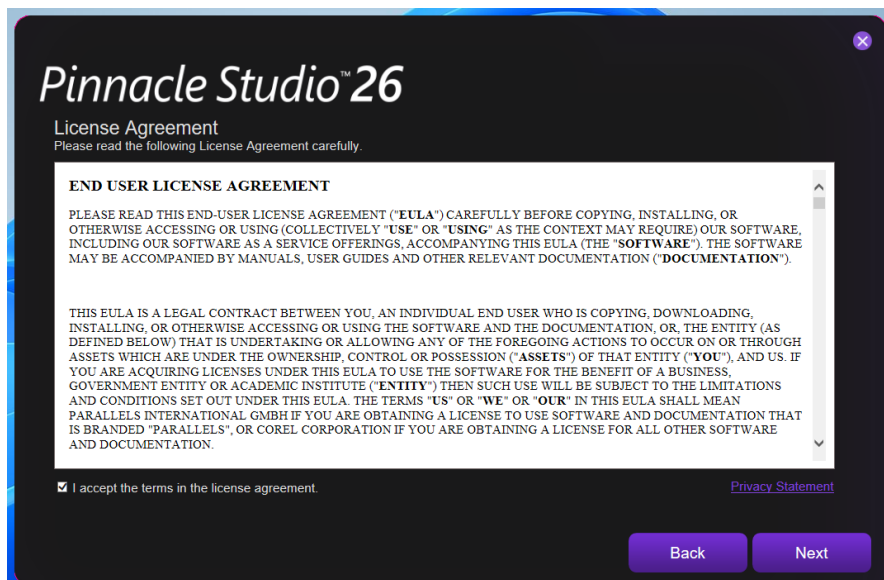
Pinnacle Studio™ 26

License Agreement
Please read the following License Agreement carefully.

END USER LICENSE AGREEMENT

PLEASE READ THIS END-USER LICENSE AGREEMENT ("EULA") CAREFULLY BEFORE COPYING, INSTALLING, OR OTHERWISE ACCESSING OR USING (COLLECTIVELY "USE" OR "USING" AS THE CONTEXT MAY REQUIRE) OUR SOFTWARE, INCLUDING OUR SOFTWARE AS A SERVICE OFFERINGS, ACCOMPANYING THIS EULA (THE "SOFTWARE"). THE SOFTWARE MAY BE ACCOMPANIED BY MANUALS, USER GUIDES AND OTHER RELEVANT DOCUMENTATION ("DOCUMENTATION").

THIS EULA IS A LEGAL CONTRACT BETWEEN YOU, AN INDIVIDUAL END USER WHO IS COPYING, DOWNLOADING, INSTALLING, OR OTHERWISE ACCESSING OR USING THE SOFTWARE AND THE DOCUMENTATION, OR, THE ENTITY (AS DEFINED BELOW) THAT IS UNDERTAKING OR ALLOWING ANY OF THE FOREGOING ACTIONS TO OCCUR ON OR THROUGH ASSETS WHICH ARE UNDER THE OWNERSHIP, CONTROL OR POSSESSION ("ASSETS") OF THAT ENTITY ("YOU"), AND US. IF YOU ARE ACQUIRING LICENSES UNDER THIS EULA TO USE THE SOFTWARE FOR THE BENEFIT OF A BUSINESS, GOVERNMENT ENTITY OR ACADEMIC INSTITUTE ("ENTITY") THEN SUCH USE WILL BE SUBJECT TO THE LIMITATIONS AND CONDITIONS SET OUT UNDER THIS EULA. THE TERMS "US" OR "WE" OR "OUR" IN THIS EULA SHALL MEAN PARALLELS INTERNATIONAL GMBH IF YOU ARE OBTAINING A LICENSE TO USE SOFTWARE AND DOCUMENTATION THAT IS BRANDED "PARALLELS", OR COREL CORPORATION IF YOU ARE OBTAINING A LICENSE FOR ALL OTHER SOFTWARE AND DOCUMENTATION.

I accept the terms in the license agreement.

Privacy Statement

Back

Next